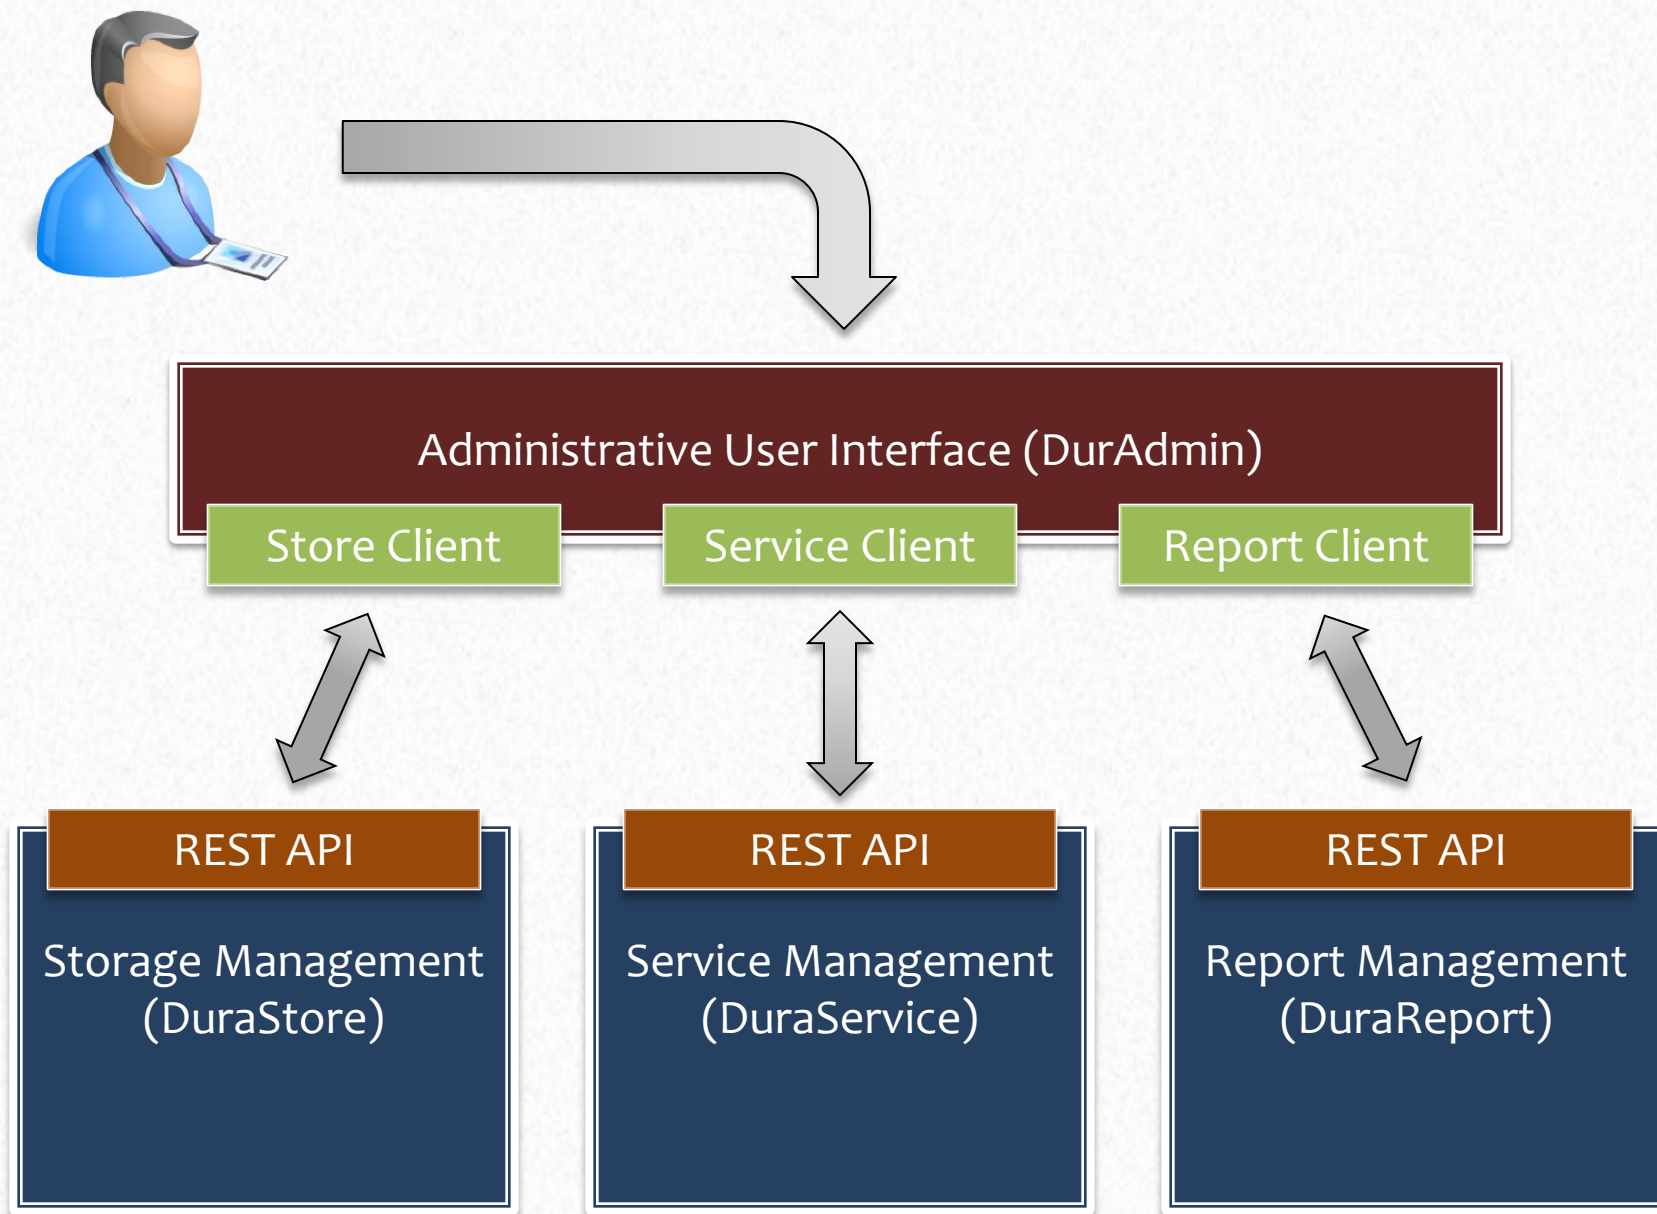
Administrative User Interface (DurAdmin)

Store Client

Service Client

Report Client

REST API

Storage Management (DuraStore)

REST API

Service Management (DuraService)

REST API

Report Management (DuraReport)